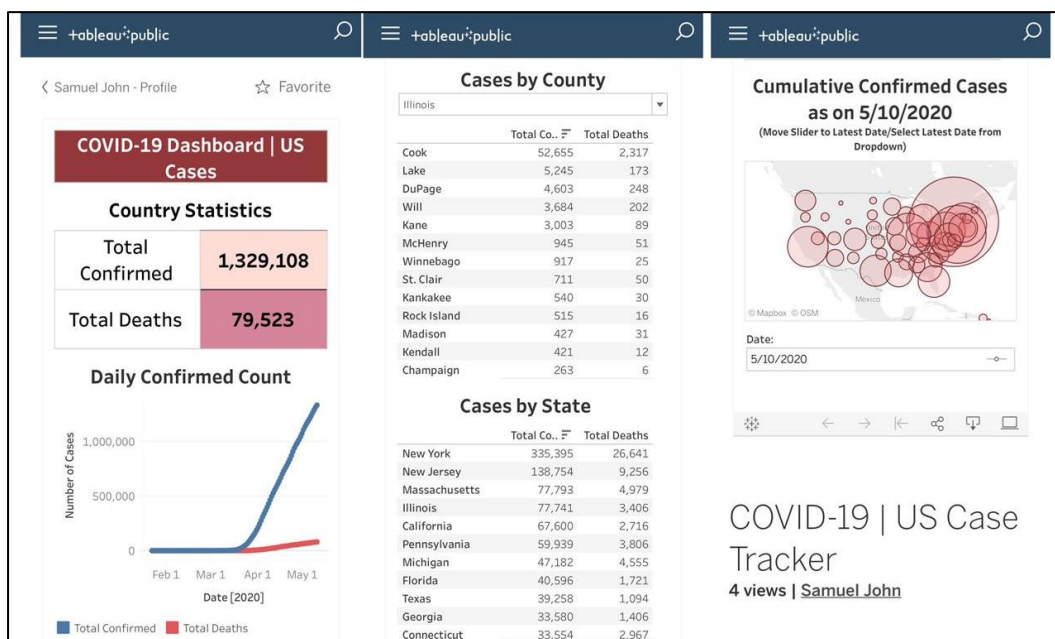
+ableau public

‹ Samuel John - Profile ☆ Favorite

COVID-19 Dashboard | US Cases

Country Statistics

| Total Confirmed | 1,329,108 |
|---|---|
| Total Deaths | 79,523 |

Daily Confirmed Count

Number of Cases
1,000,000
500,000
0
Feb 1 Mar 1 Apr 1 May 1
Date [2020]

Total Confirmed Total Deaths

+ableau public

Cases by County

Illinois

| | Total Co.. | Total Deaths |
|---|---|---|
| Cook | 52,655 | 2,317 |
| Lake | 5,245 | 173 |
| DuPage | 4,603 | 248 |
| Will | 3,684 | 202 |
| Kane | 3,003 | 89 |
| McHenry | 945 | 51 |
| Winnebago | 917 | 25 |
| St. Clair | 711 | 50 |
| Kankakee | 540 | 30 |
| Rock Island | 515 | 16 |
| Madison | 427 | 31 |
| Kendall | 421 | 12 |
| Champaign | 263 | 6 |

Cases by State

| | Total Co.. | Total Deaths |
|---|---|---|
| New York | 335,395 | 26,641 |
| New Jersey | 138,754 | 9,256 |
| Massachusetts | 77,793 | 4,979 |
| Illinois | 77,741 | 3,406 |
| California | 67,600 | 2,716 |
| Pennsylvania | 59,939 | 3,806 |
| Michigan | 47,182 | 4,555 |
| Florida | 40,596 | 1,721 |
| Texas | 39,258 | 1,094 |
| Georgia | 33,580 | 1,406 |
| Connecticut | 33,554 | 2,967 |

+ableau public

Cumulative Confirmed Cases as on 5/10/2020
(Move Slider to Latest Date/Select Latest Date from Dropdown)

Mexico
© Mapbox © OSM

Date:
5/10/2020

COVID-19 | US Case Tracker
4 views | Samuel John